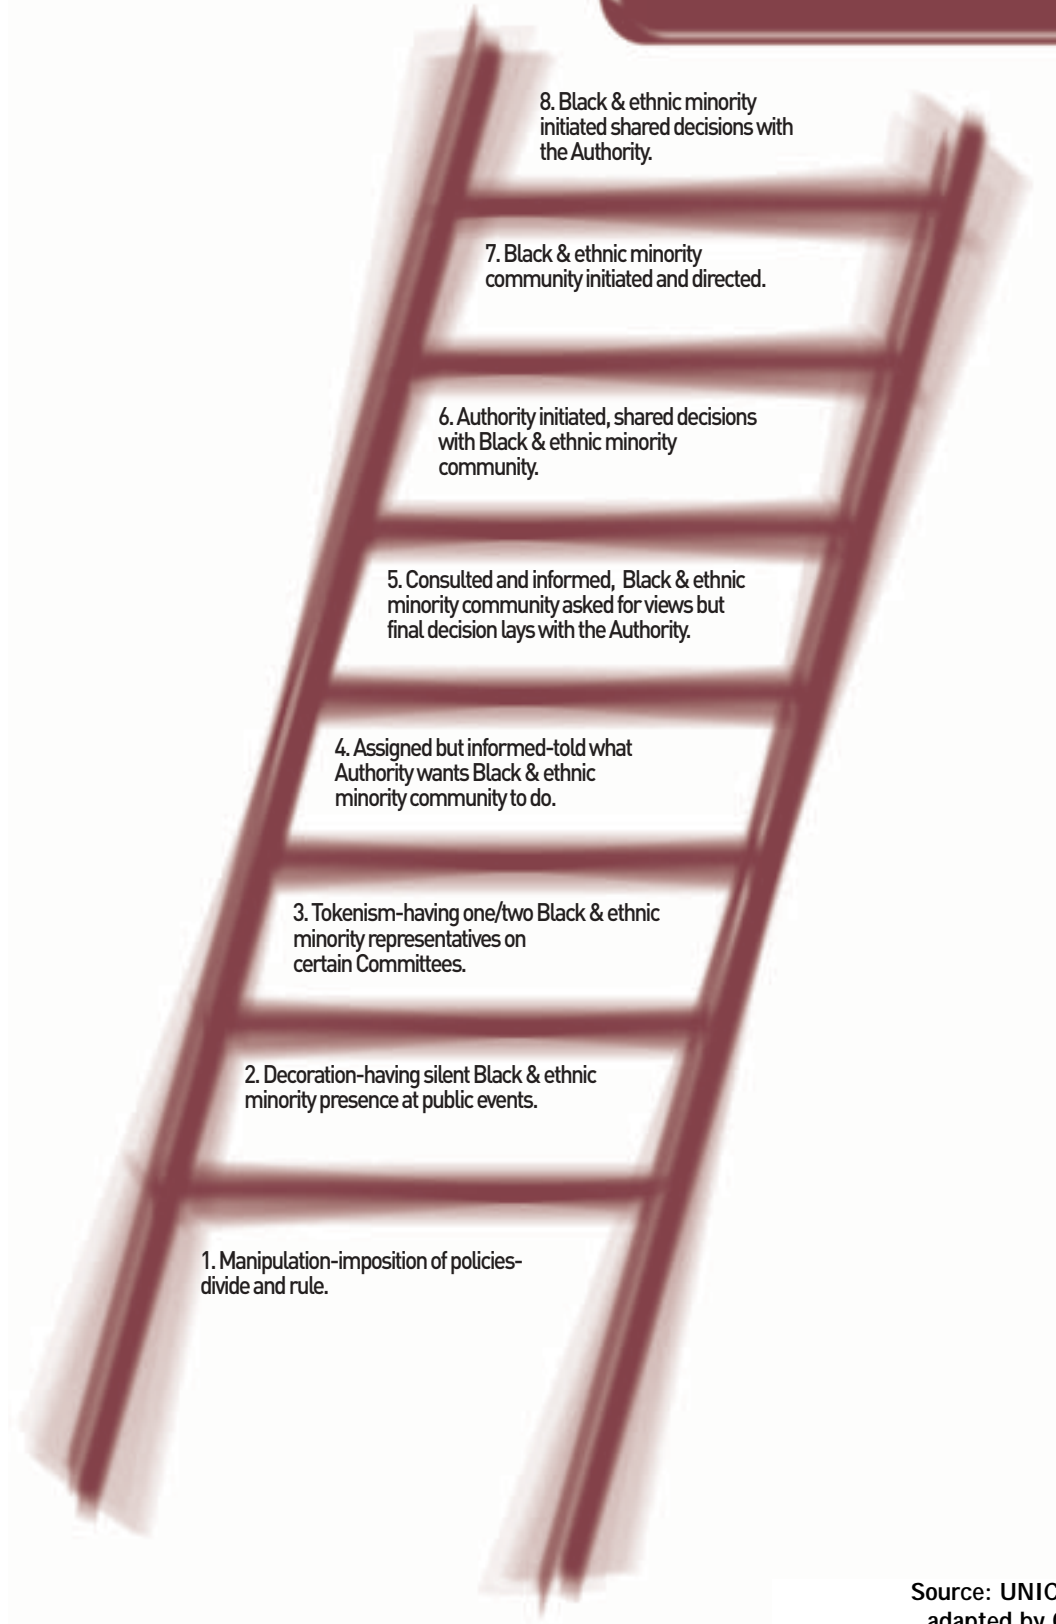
8. Black & ethnic minority initiated shared decisions with the Authority.

7. Black & ethnic minority community initiated and directed.

6. Authority initiated, shared decisions with Black & ethnic minority community.

5. Consulted and informed, Black & ethnic minority community asked for views but final decision lays with the Authority.

4. Assigned but informed-told what Authority wants Black & ethnic minority community to do.

3. Tokenism-having one/two Black & ethnic minority representatives on certain Committees.

2. Decoration-having silent Black & ethnic minority presence at public events.

1. Manipulation-imposition of policies-divide and rule.

Source: UNIC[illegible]
adapted by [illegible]